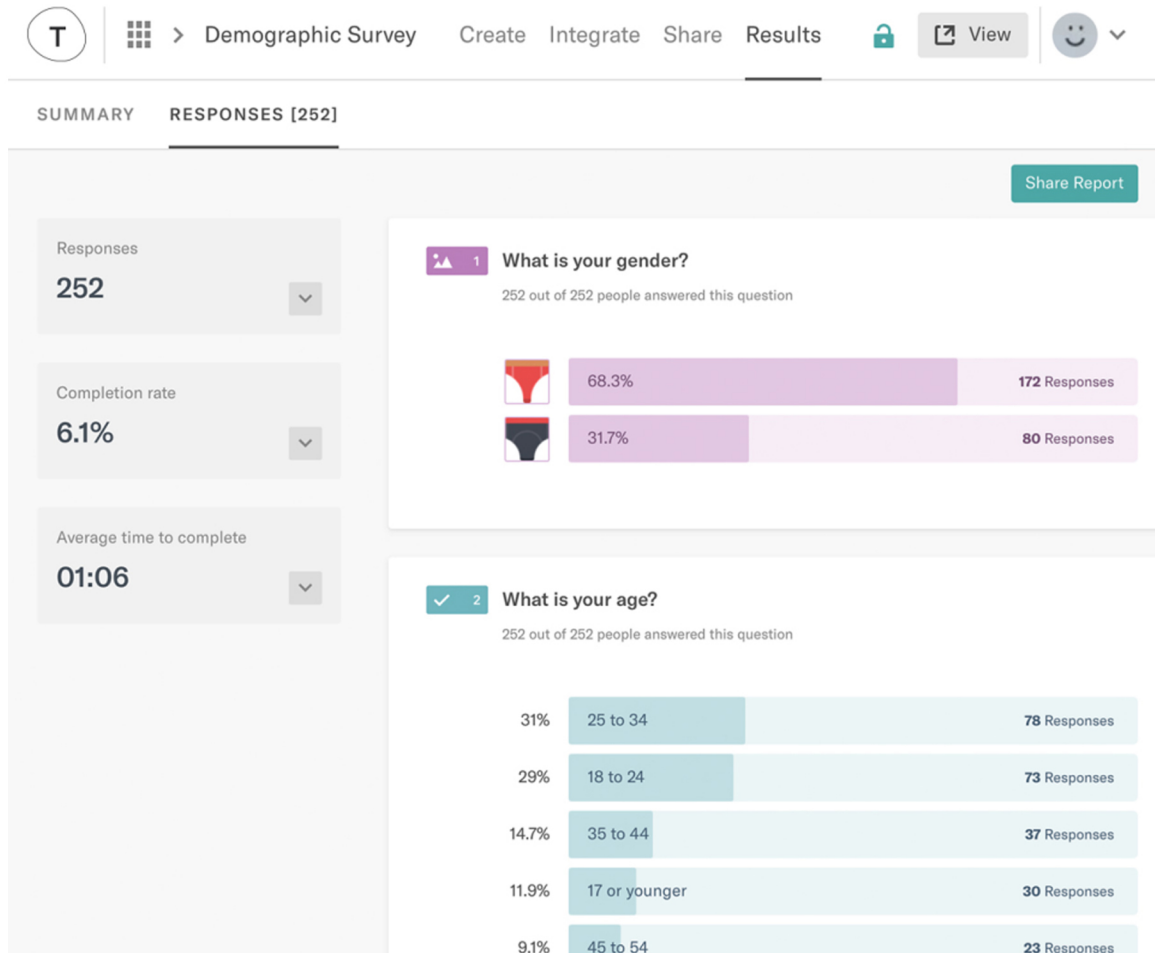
T > Demographic Survey Create Integrate Share Results View

SUMMARY RESPONSES [252]

Share Report

Responses
252

Completion rate
6.1%

Average time to complete
01:06

1 What is your gender?
252 out of 252 people answered this question

68.3% 172 Responses
31.7% 80 Responses

2 What is your age?
252 out of 252 people answered this question

31% 25 to 34 78 Responses
29% 18 to 24 73 Responses
14.7% 35 to 44 37 Responses
11.9% 17 or younger 30 Responses
9.1% 45 to 54 23 Responses